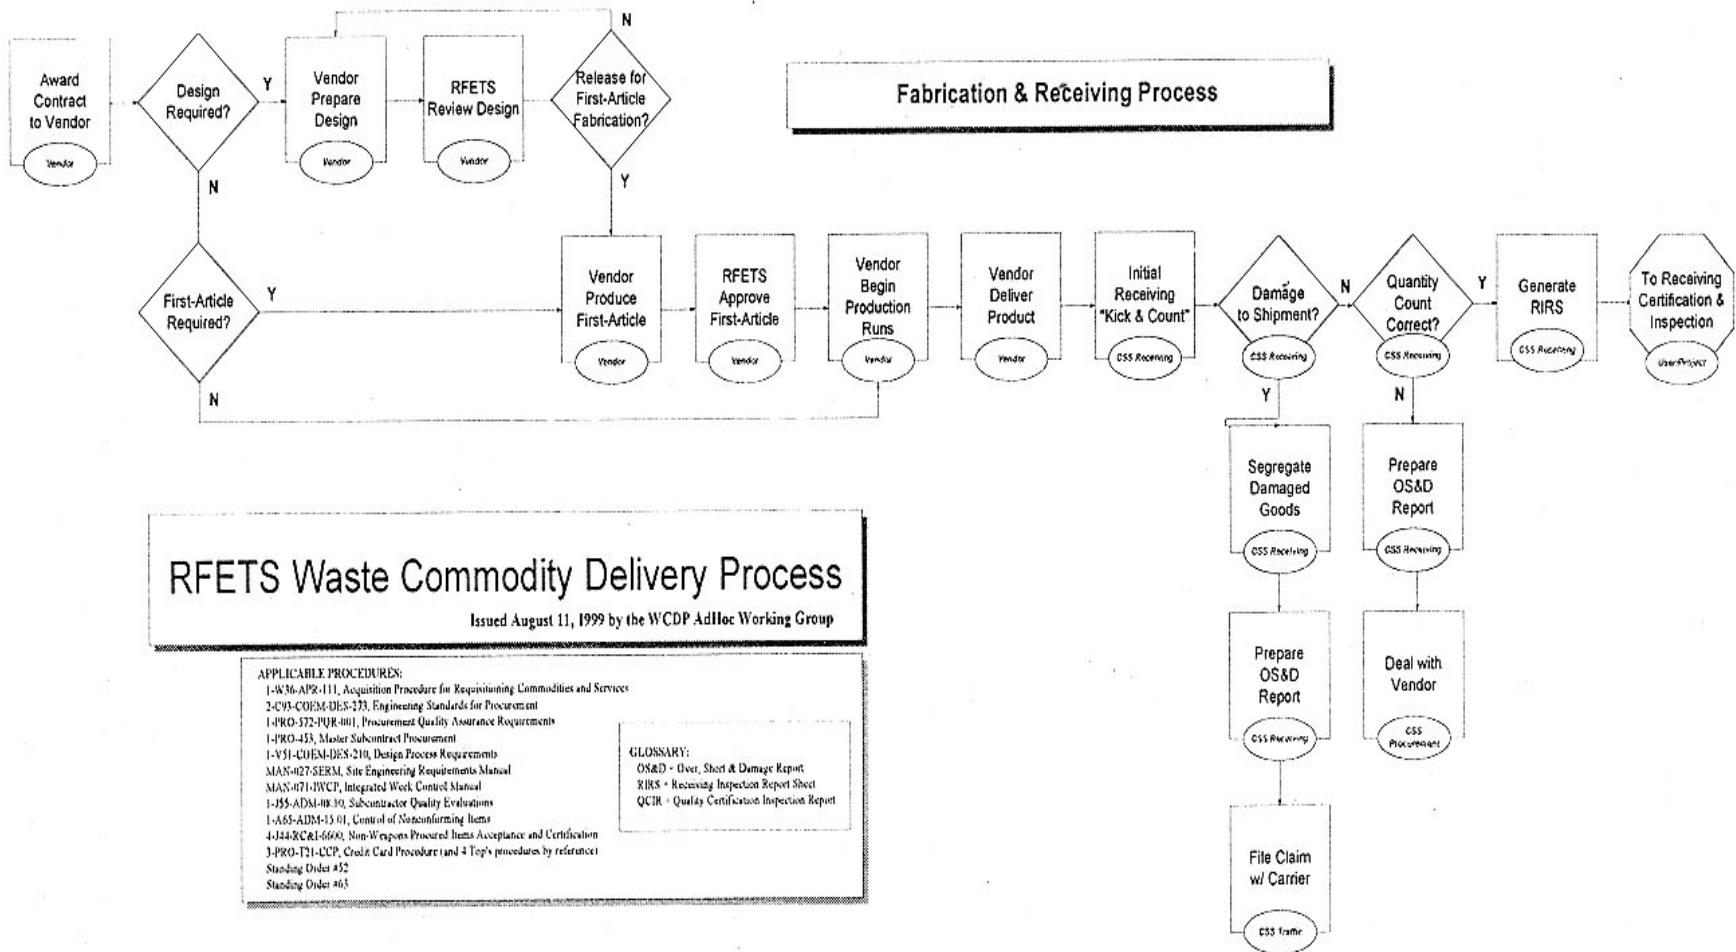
Fabrication & Receiving Process

Award Contract to Vendor
Vendor

Design Required?

Y

Vendor Prepare Design
Vendor

RFETS Review Design
Vendor

N

Release for First-Article Fabrication?

Y

N

First-Article Required?

Y

Vendor Produce First-Article
Vendor

RFETS Approve First-Article
Vendor

Vendor Begin Production Runs
Vendor

Vendor Deliver Product
Vendor

Initial Receiving "Kick & Count"
CSS Receiving

Damage to Shipment?
CSS Receiving

N

Quantity Count Correct?
CSS Receiving

Y

Generate RIRS
CSS Receiving

To Receiving Certification & Inspection
User/Project

N

Y

N

Segregate Damaged Goods
CSS Receiving

Prepare OS&D Report
CSS Receiving

Prepare OS&D Report
CSS Receiving

Deal with Vendor
CSS Procurement

File Claim w/ Carrier
CSS Traffic

RFETS Waste Commodity Delivery Process

Issued August 11, 1999 by the WCDP AdHoc Working Group

APPLICABLE PROCEDURES:
1-W36-APR-111, Acquisition Procedure for Requisitioning Commodities and Services
2-C93-COEM-DES-273, Engineering Standards for Procurement
1-PRO-572-PQR-001, Procurement Quality Assurance Requirements
1-PRO-453, Master Subcontract Procurement
1-V51-COEM-DES-210, Design Process Requirements
MAN-027-SERM, Site Engineering Requirements Manual
MAN-071-IWCP, Integrated Work Control Manual
1-J55-ADM-08.10, Subcontractor Quality Evaluations
1-A65-ADM-15.01, Control of Nonconforming Items
4-J44-RC&I-6600, Non-Weapons Procured Items Acceptance and Certification
3-PRO-T21-CCP, Credit Card Procedure (and 4 Top's procedures by reference)
Standing Order #52
Standing Order #63

GLOSSARY:
OS&D = Over, Short & Damage Report
RIRS = Receiving Inspection Report Sheet
QCIR = Quality Certification Inspection Report